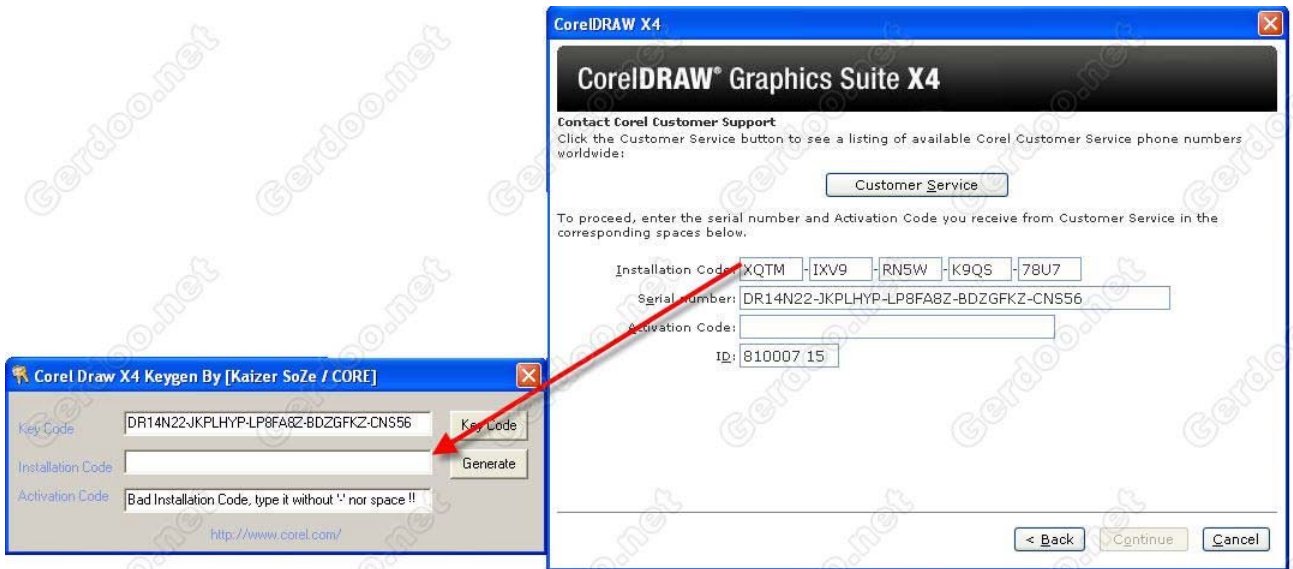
CorelDRAW X4

CorelDRAW® Graphics Suite X4

Contact Corel Customer Support
Click the Customer Service button to see a listing of available Corel Customer Service phone numbers worldwide:

Customer Service

To proceed, enter the serial number and Activation Code you receive from Customer Service in the corresponding spaces below.

Installation Code: XQTM - IXV9 - RN5W - K9QS - 78U7

Serial number: DR14N22-JKPLHYP-LP8FA8Z-BDZGFKZ-CNS56

Activation Code:

ID: 810007 15

< Back Continue Cancel

Corel Draw X4 Keygen By [Kaizer SoZe / CORE]

Key Code DR14N22-JKPLHYP-LP8FA8Z-BDZGFKZ-CNS56 Key Code

Installation Code Generate

Activation Code Bad Installation Code, type it without '-' nor space !!

http://www.corel.com/

Gerdoo.net Gerdoo.net Gerdoo.net Gerdoo.net Gerdoo.net Gerdoo.net Gerdoo.net Gerdoo.net Gerdoo.net Gerdoo.net